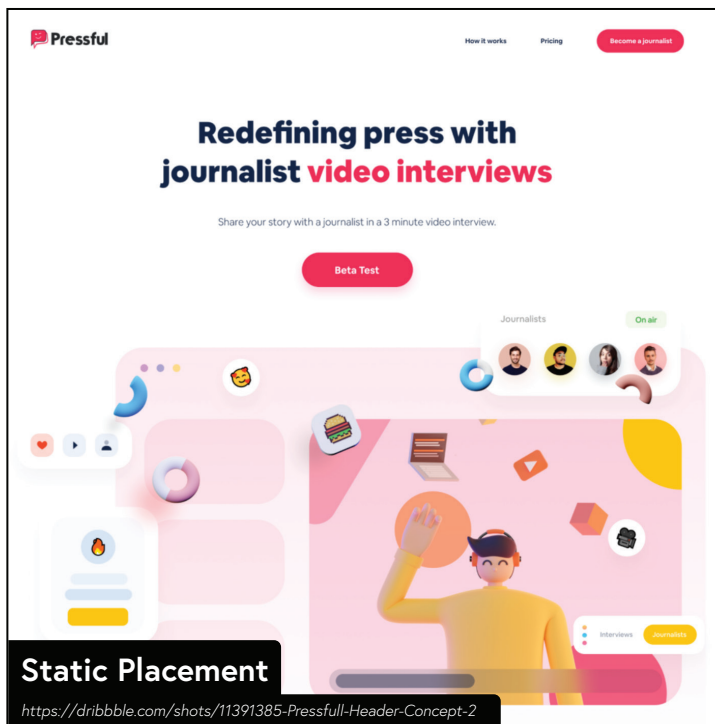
Pressful

How it works

Pricing

Become a journalist

Redefining press with journalist video interviews

Share your story with a journalist in a 3 minute video interview.

Beta Test

Journalists

On air

Interviews

Journalists

Static Placement

https://dribbble.com/shots/11391385-Pressfull-Header-Concept-2